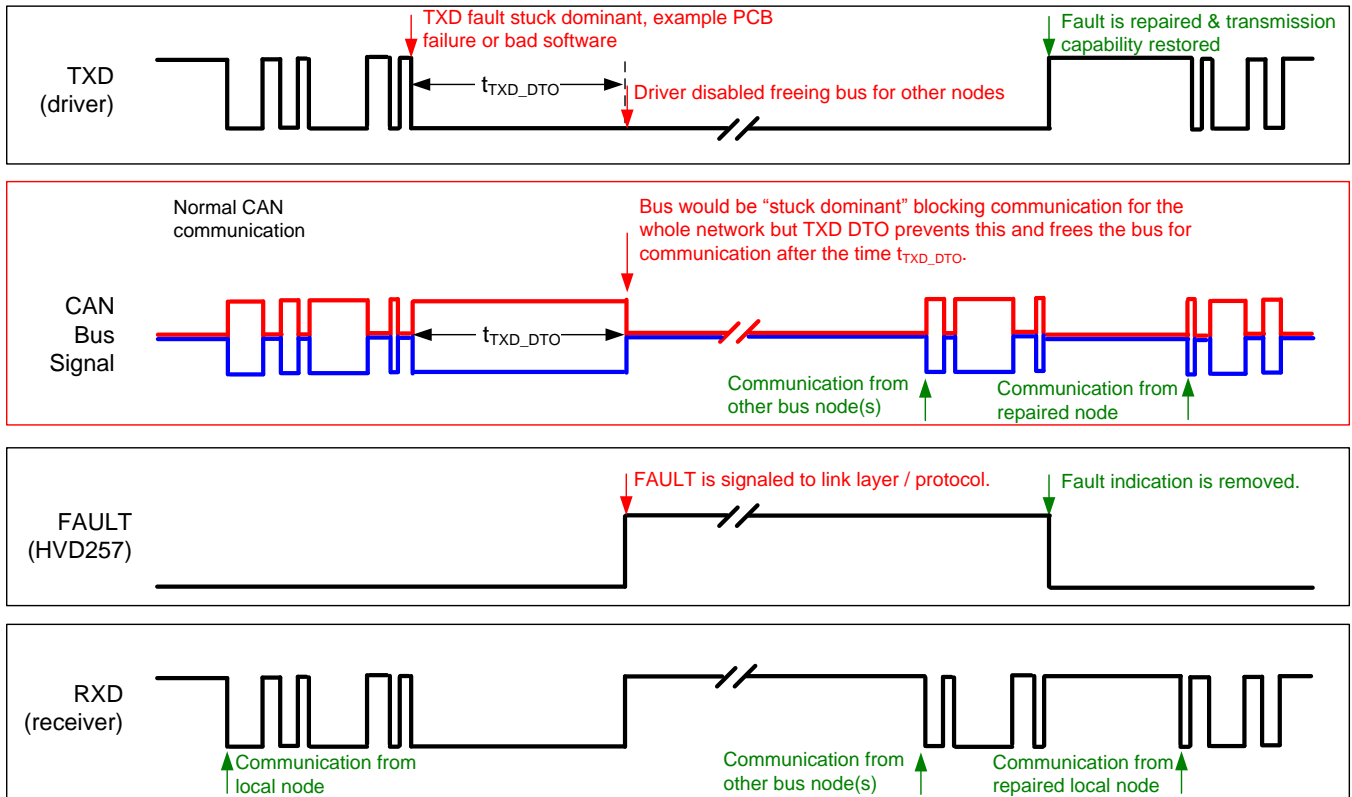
TXD (driver)

TXD fault stuck dominant, example PCB failure or bad software

$t_{TXD\_DTO}$

Driver disabled freeing bus for other nodes

Fault is repaired & transmission capability restored

Normal CAN communication

Bus would be "stuck dominant" blocking communication for the whole network but TXD DTO prevents this and frees the bus for communication after the time $t_{TXD\_DTO}$.

CAN Bus Signal

$t_{TXD\_DTO}$

Communication from other bus node(s)

Communication from repaired node

FAULT is signaled to link layer / protocol.

Fault indication is removed.

FAULT (HVD257)

RXD (receiver)

Communication from local node

Communication from other bus node(s)

Communication from repaired local node